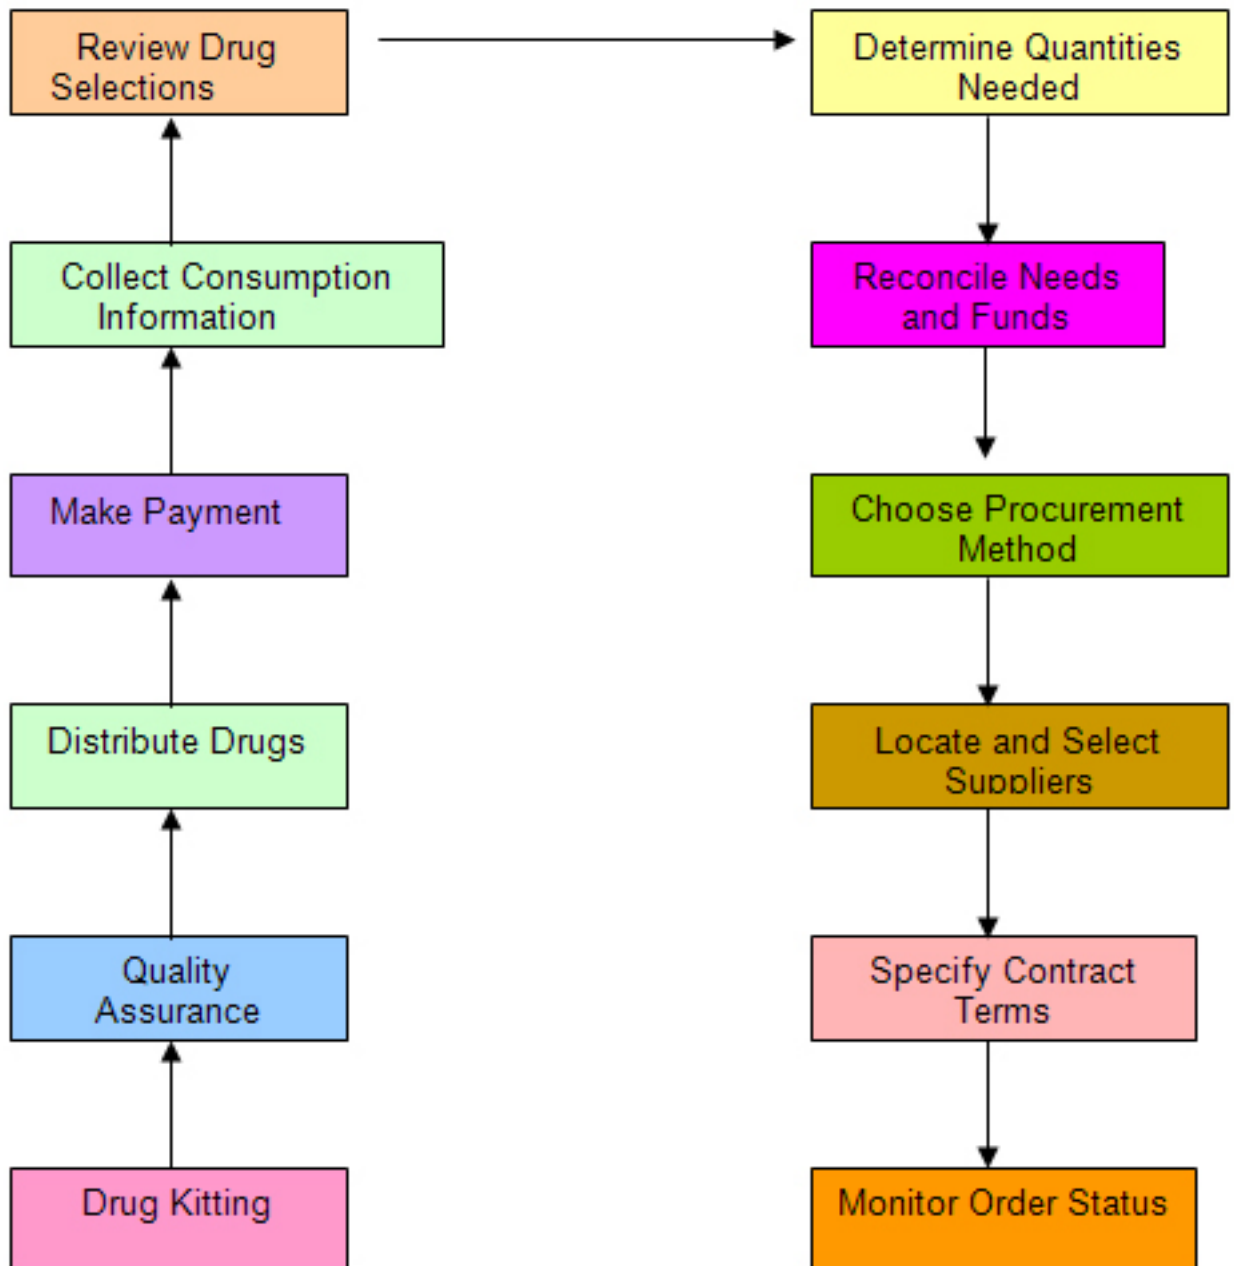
Review Drug Selections

Determine Quantities Needed

Collect Consumption Information

Reconcile Needs and Funds

Make Payment

Choose Procurement Method

Distribute Drugs

Locate and Select Suppliers

Quality Assurance

Specify Contract Terms

Drug Kitting

Monitor Order Status